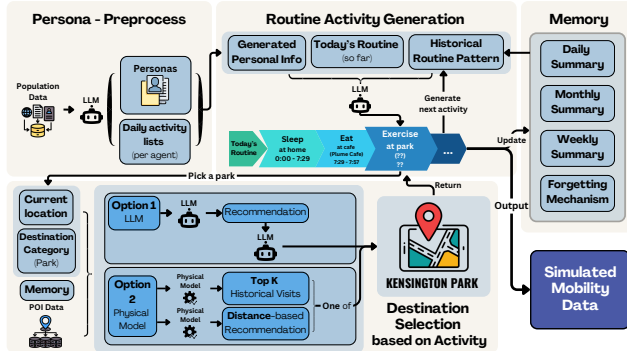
Persona - Preprocess

Population Data

LLM

Personas

Daily activity lists
(per agent)

Routine Activity Generation

Generated Personal Info

Today's Routine
(so far)

Historical Routine Pattern

LLM

Generate next activity

Today's Routine

Sleep
at home
0:00 - 7:29

Eat
at cafe
(Plume Cafe)
7:29 - 7:57

Exercise
at park
(??)
??

...

Memory

Daily Summary

Monthly Summary

Weekly Summary

Forgetting Mechanism

Update

Output

Pick a park

Return

Current location

Destination Category
(Park)

Memory

POI Data

Option 1
LLM

LLM

Recommendation

LLM

Option 2
Physical Model

Physical Model

Top K
Historical Visits

Physical Model

Distance-based Recommendation

One of

KENSINGTON PARK

Destination Selection
based on Activity

Simulated Mobility Data